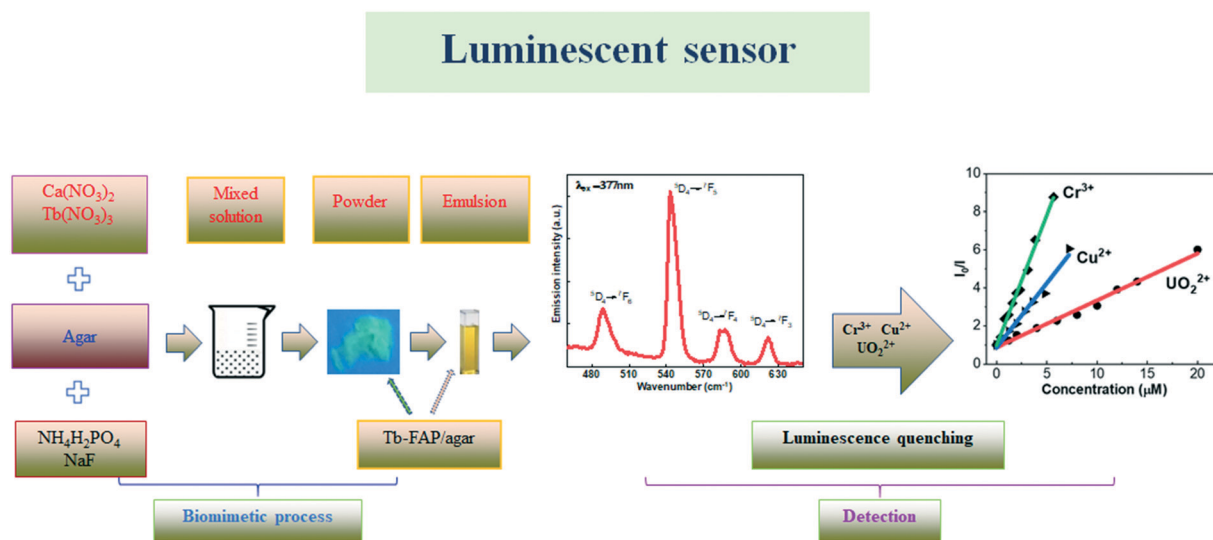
Luminescent sensor

$Ca(NO_3)_2$
$Tb(NO_3)_3$

Mixed solution

Powder

Emulsion

Agar

$NH_4H_2PO_4$
NaF

Tb-FAP/agar

Biomimetic process

$\lambda_{ex}$=377nm

$^5D_4 \rightarrow {}^7F_5$

$^5D_4 \rightarrow {}^7F_6$

$^5D_4 \rightarrow {}^7F_4$

$^5D_4 \rightarrow {}^7F_3$

Emission intensity (a.u.)

480 510 540 570 600 630

Wavenumber (cm$^{-1}$)

$Cr^{3+}$ $Cu^{2+}$
$UO_2^{2+}$

Luminescence quenching

Detection

10
8
6
4
2
0

$I_0/I$

$Cr^{3+}$

$Cu^{2+}$

$UO_2^{2+}$

0 5 10 15 20

Concentration (μM)